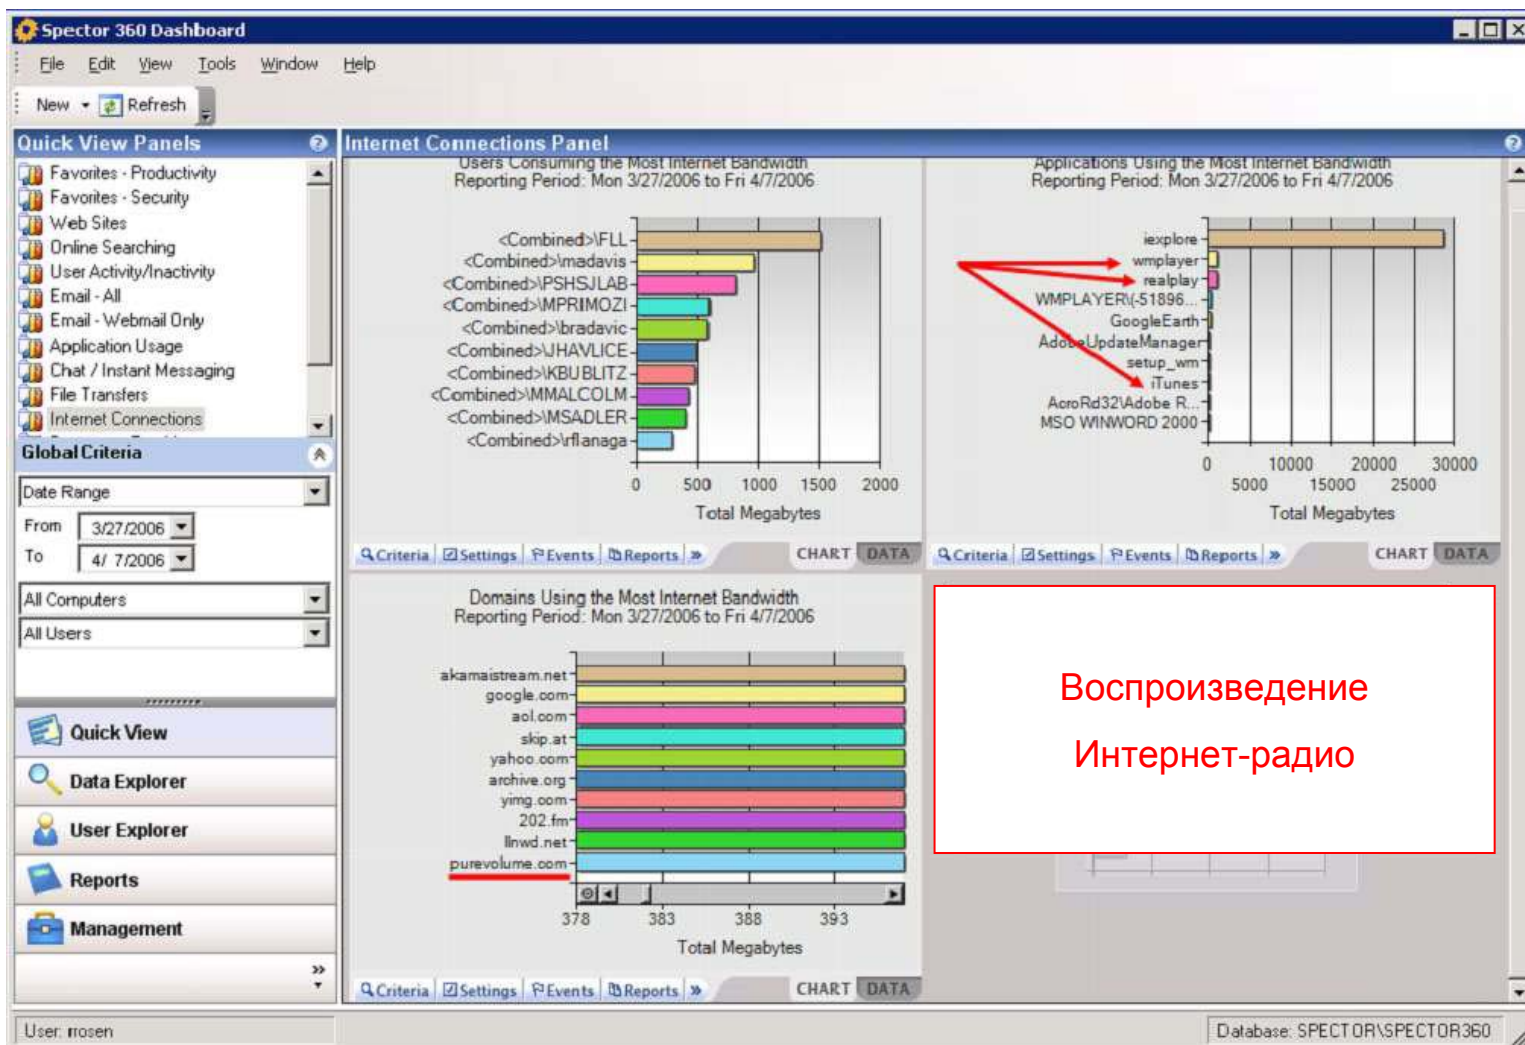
Spector 360 Dashboard

File Edit View Tools Window Help

New Refresh

Quick View Panels

Favorites - Productivity
Favorites - Security
Web Sites
Online Searching
User Activity/Inactivity
Email - All
Email - Webmail Only
Application Usage
Chat / Instant Messaging
File Transfers
Internet Connections

Global Criteria

Date Range
From 3/27/2006
To 4/ 7/2006
All Computers
All Users

Quick View
Data Explorer
User Explorer
Reports
Management

Internet Connections Panel

Users Consuming the Most Internet Bandwidth
Reporting Period: Mon 3/27/2006 to Fri 4/7/2006

<Combined>\FLL
<Combined>\madavis
<Combined>\PSHSJLAB
<Combined>\MPRIMOZI
<Combined>\bradavic
<Combined>\JHAVLICE
<Combined>\KBUBLITZ
<Combined>\MMALCOLM
<Combined>\MSADLER
<Combined>\rflanaga

0 500 1000 1500 2000
Total Megabytes

Criteria Settings Events Reports » CHART DATA

Applications Using the Most Internet Bandwidth
Reporting Period: Mon 3/27/2006 to Fri 4/7/2006

iexplore
wmplayer
realplay
WMPLAYER\(-51896...
GoogleEarth
AdobeUpdateManager
setup_wm
iTunes
AcroRd32\Adobe R...
MSO WINWORD 2000

0 5000 10000 15000 20000 25000 30000
Total Megabytes

Criteria Settings Events Reports » CHART DATA

Domains Using the Most Internet Bandwidth
Reporting Period: Mon 3/27/2006 to Fri 4/7/2006

akamaistream.net
google.com
aol.com
skip.at
yahoo.com
archive.org
yimg.com
202.fm
llnwd.net
purevolume.com

378 383 388 393
Total Megabytes

Criteria Settings Events Reports » CHART DATA

Воспроизведение

Интернет-радио

User: rrosen
Database: SPECTOR\SPECTOR360